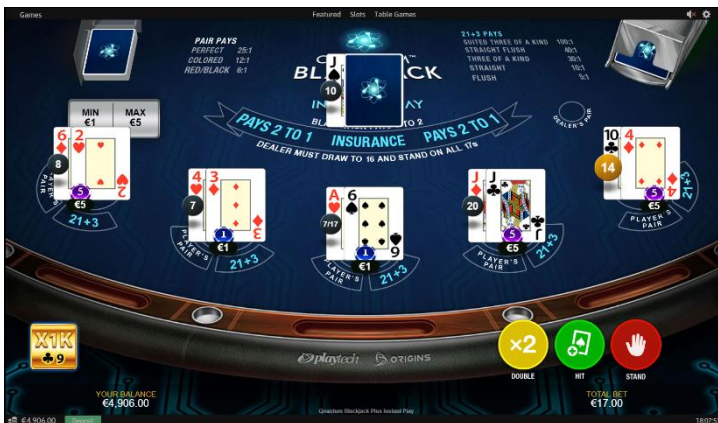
Games

Featured Slots Table Games

PAIR PAYS
PERFECT 25:1
COLORED 12:1
RED/BLACK 6:1

BL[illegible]CK

21+3 PAYS
SUITED THREE OF A KIND 100:1
STRAIGHT FLUSH 40:1
THREE OF A KIND 30:1
STRAIGHT 10:1
FLUSH 5:1

10

MIN €1
MAX €5

PAYS 2 TO 1 INSURANCE PAYS 2 TO 1
DEALER MUST DRAW TO 16 AND STAND ON ALL 17s

DEALER'S PAIR

8
5
€5
PLAYER'S PAIR
21+3

7
1
€1
PLAYER'S PAIR
21+3

7/17
1
€1
PLAYER'S PAIR
21+3

20
5
€5
PLAYER'S PAIR
21+3

14
5
€5
PLAYER'S PAIR
21+3

X1K
9

Playtech
ORIGINS

×2
DOUBLE
HIT
STAND

YOUR BALANCE
€4,906.00

TOTAL BET
€17.00

€4,906.00
Quantum Blackjack Plus Instant Play
18:02